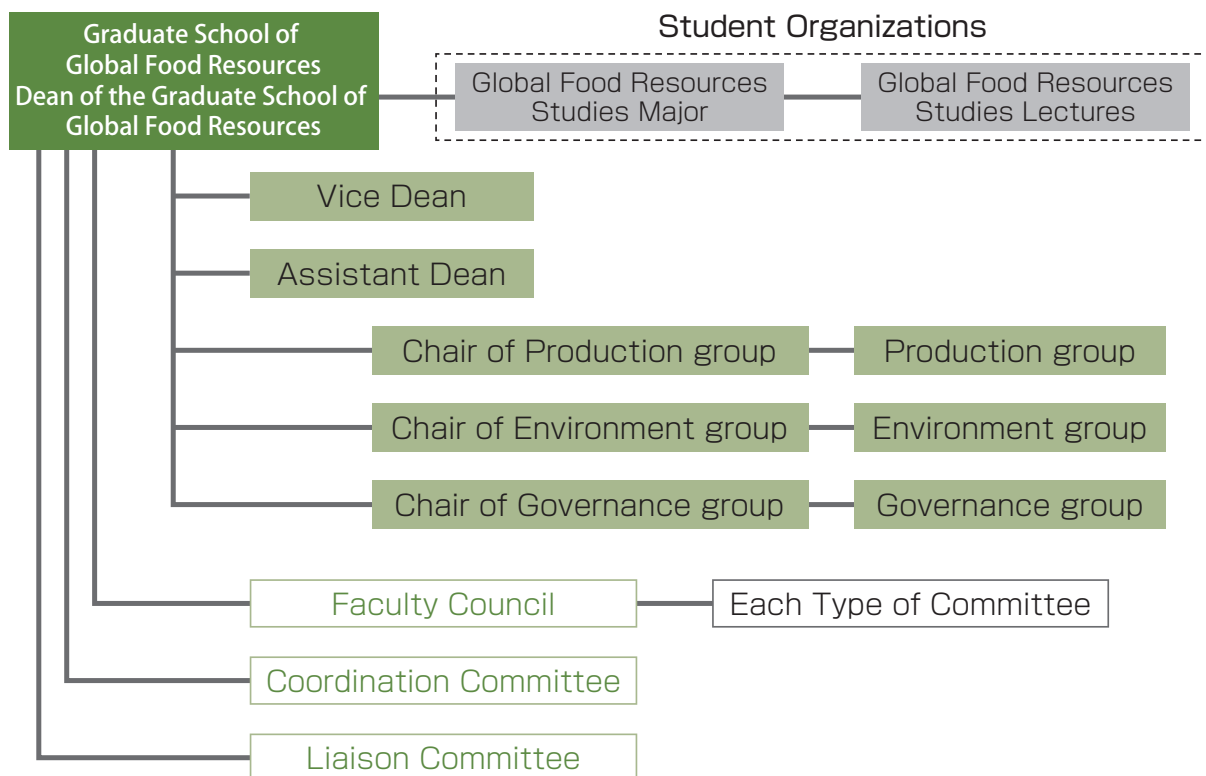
Graduate School of Global Food Resources Dean of the Graduate School of Global Food Resources

Student Organizations

Global Food Resources Studies Major

Global Food Resources Studies Lectures

Vice Dean

Assistant Dean

Chair of Production group

Production group

Chair of Environment group

Environment group

Chair of Governance group

Governance group

Faculty Council

Each Type of Committee

Coordination Committee

Liaison Committee